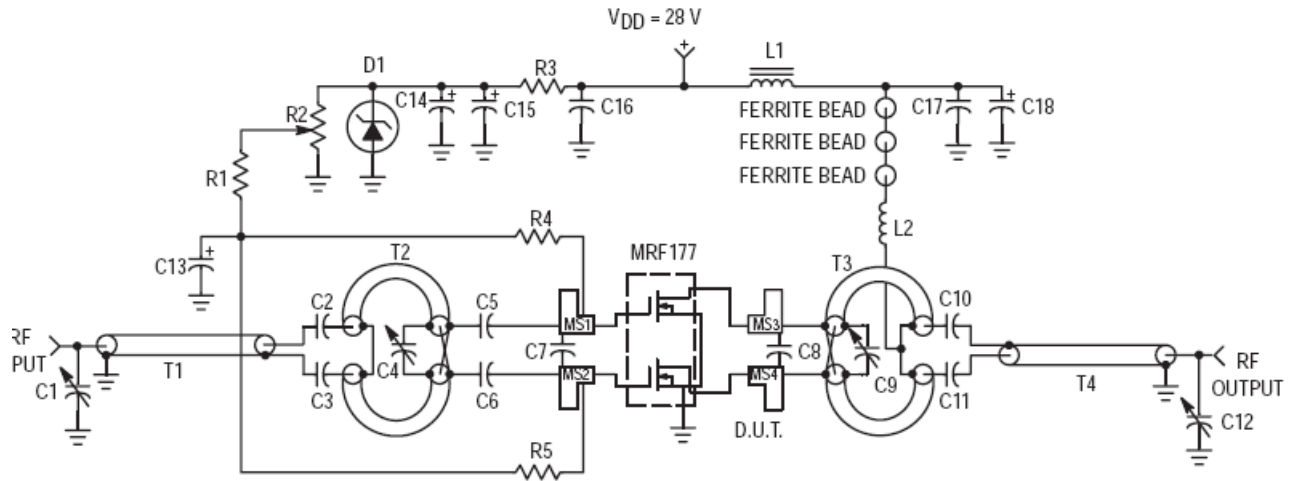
$V_{DD}$ = 28 V

D1
R3
L1
R2
C14
C15
C16
FERRITE BEAD
C17
C18
FERRITE BEAD
R1
FERRITE BEAD
R4
L2
C13
T2
MRF177
T3
C2
C5
C10
RF
PUT
MS1
MS3
C7
C8
T1
C4
C9
C1
C3
C6
MS2
MS4
C11
T4
RF
OUTPUT
D.U.T.
C12
R5